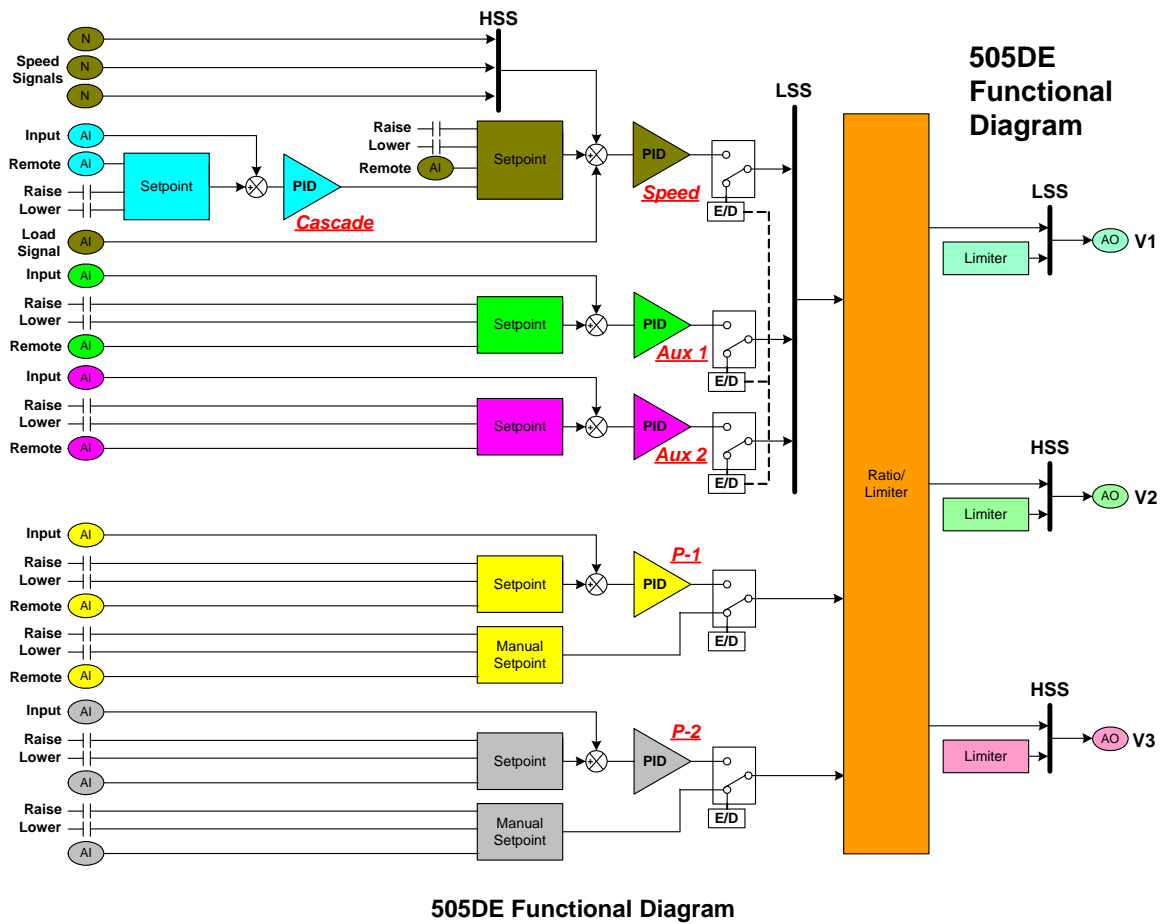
505DE Functional Diagram

HSS

Speed Signals
N
N
N

LSS

Input AI
Remote AI
Raise
Lower
Setpoint
PID
Cascade

Raise
Lower
Remote AI
Setpoint
PID
Speed
E/D

Load Signal AI

Input AI
Raise
Lower
Remote AI
Setpoint
PID
Aux 1
E/D

Input AI
Raise
Lower
Remote AI
Setpoint
PID
Aux 2
E/D

Input AI
Raise
Lower
Remote AI
Setpoint
PID
P-1
E/D
Raise
Lower
Remote AI
Manual Setpoint

Input AI
Raise
Lower
AI
Setpoint
PID
P-2
E/D
Raise
Lower
AI
Manual Setpoint

Ratio/ Limiter

LSS
Limiter
AO V1

HSS
Limiter
AO V2

HSS
Limiter
AO V3

505DE Functional Diagram